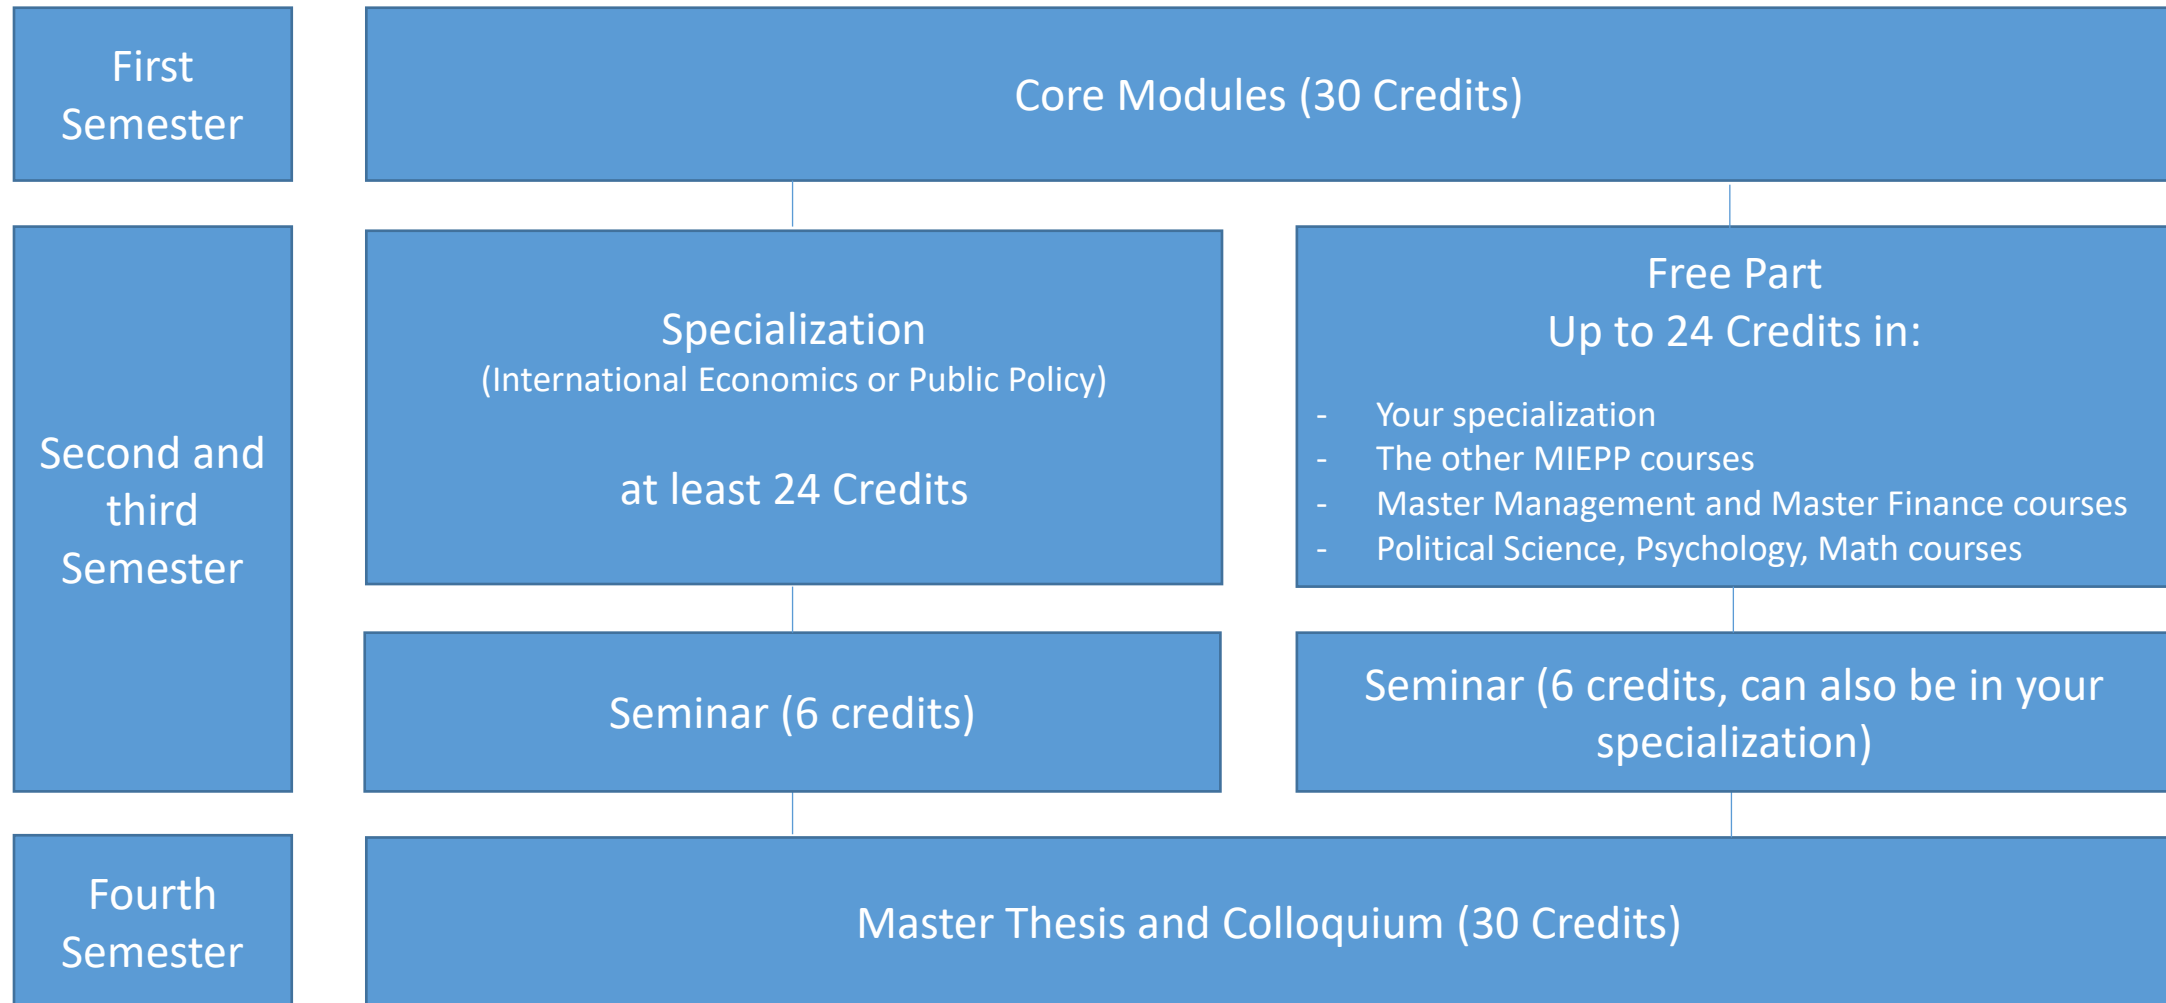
First Semester

Core Modules (30 Credits)

Second and third Semester

Specialization
(International Economics or Public Policy)

at least 24 Credits

Free Part
Up to 24 Credits in:

- Your specialization
- The other MIEPP courses
- Master Management and Master Finance courses
- Political Science, Psychology, Math courses

Seminar (6 credits)

Seminar (6 credits, can also be in your specialization)

Fourth Semester

Master Thesis and Colloquium (30 Credits)